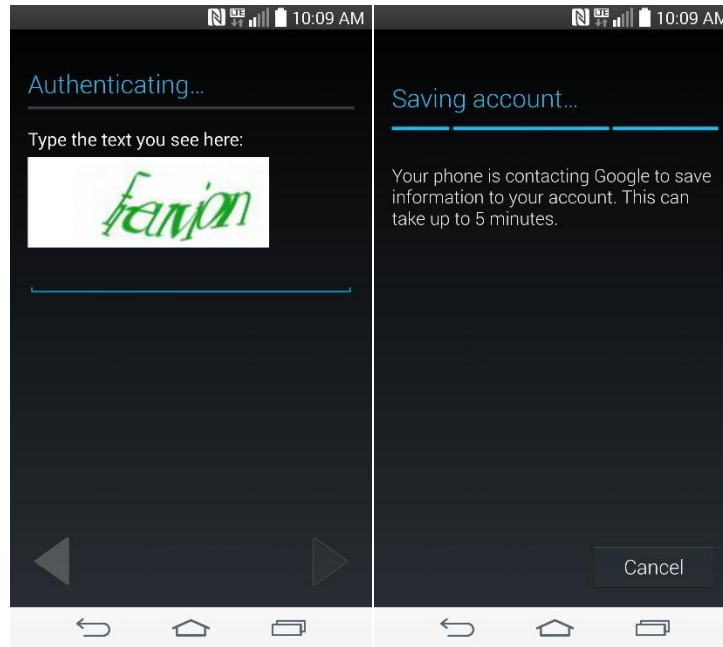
LTE 10:09 AM

Authenticating...

Type the text you see here:

fearvjon

LTE 10:09 AM

Saving account...

Your phone is contacting Google to save information to your account. This can take up to 5 minutes.

Cancel